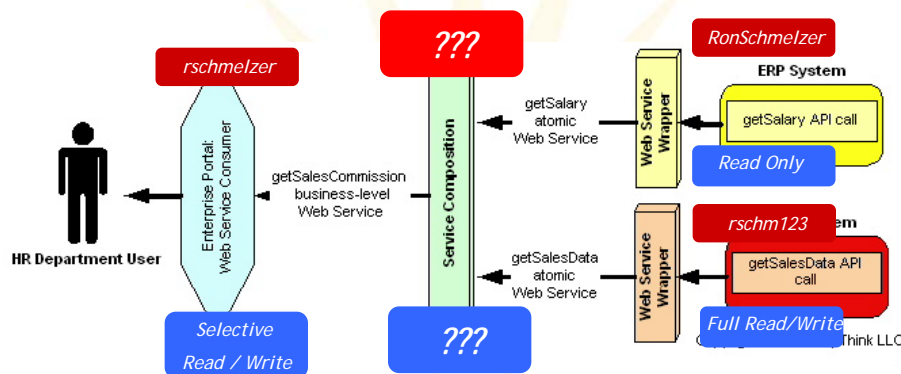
???

rschmelzer

RonSchmelzer

ERP System

getSalary atomic Web Service

Web Service Wrapper

getSalary API call

Read Only

Enterprise Portal: Web Service Consumer

getSalesCommission business-level Web Service

Service Composition

rschm123

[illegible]em

getSalesData atomic Web Service

Web Service Wrapper

getSalesData API call

HR Department User

Selective Read / Write

???

Full Read/Write

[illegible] Think LLC